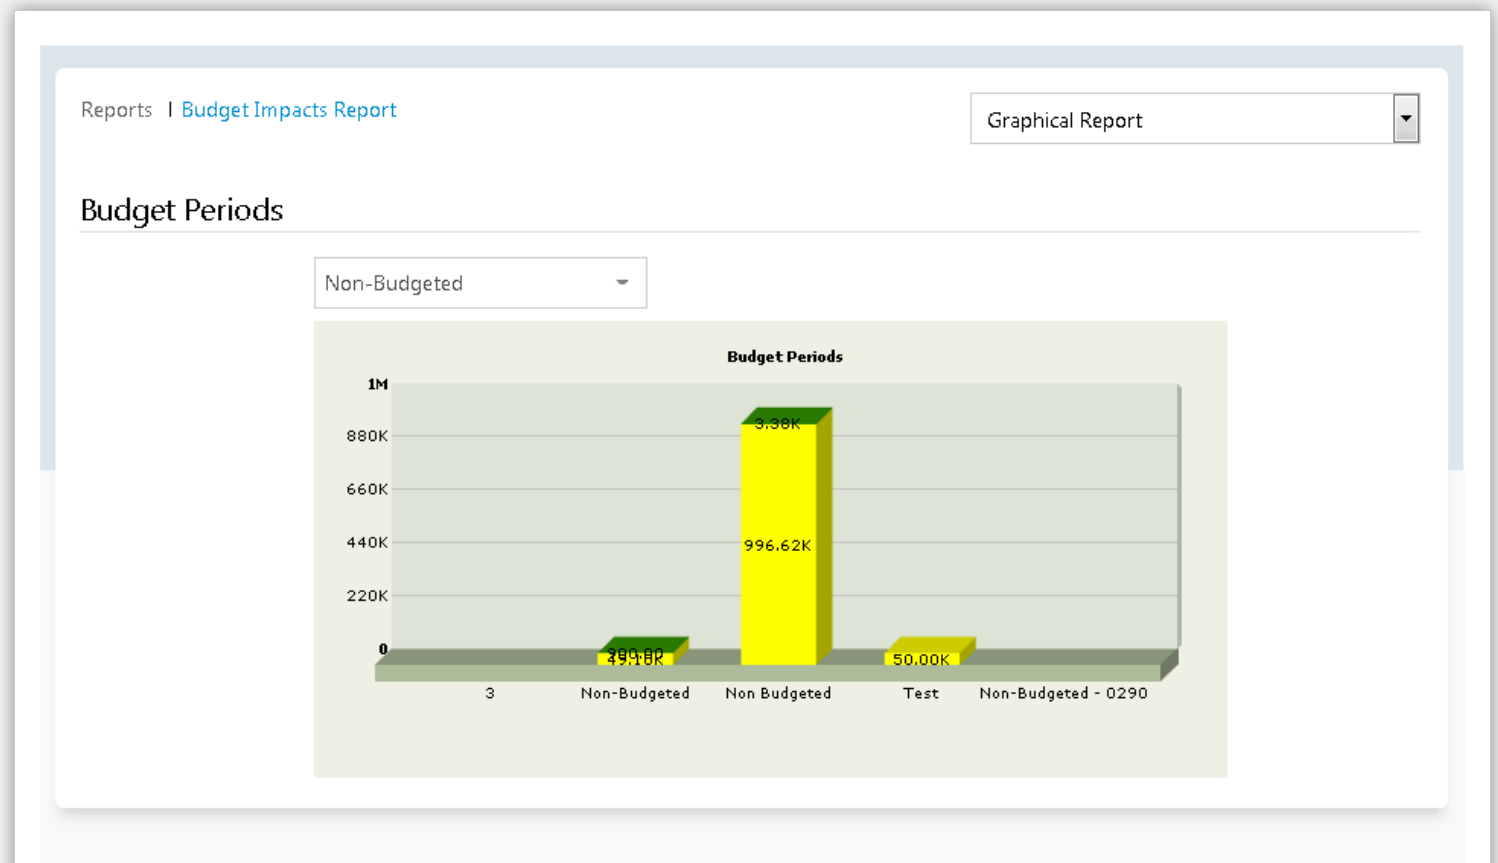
Reports | Budget Impacts Report

Graphical Report

Budget Periods

Non-Budgeted

Budget Periods

1M
880K
660K
440K
220K
0

3.38K
996.62K
300.00
49.18K
50.00K

3
Non-Budgeted
Non Budgeted
Test
Non-Budgeted - 0290